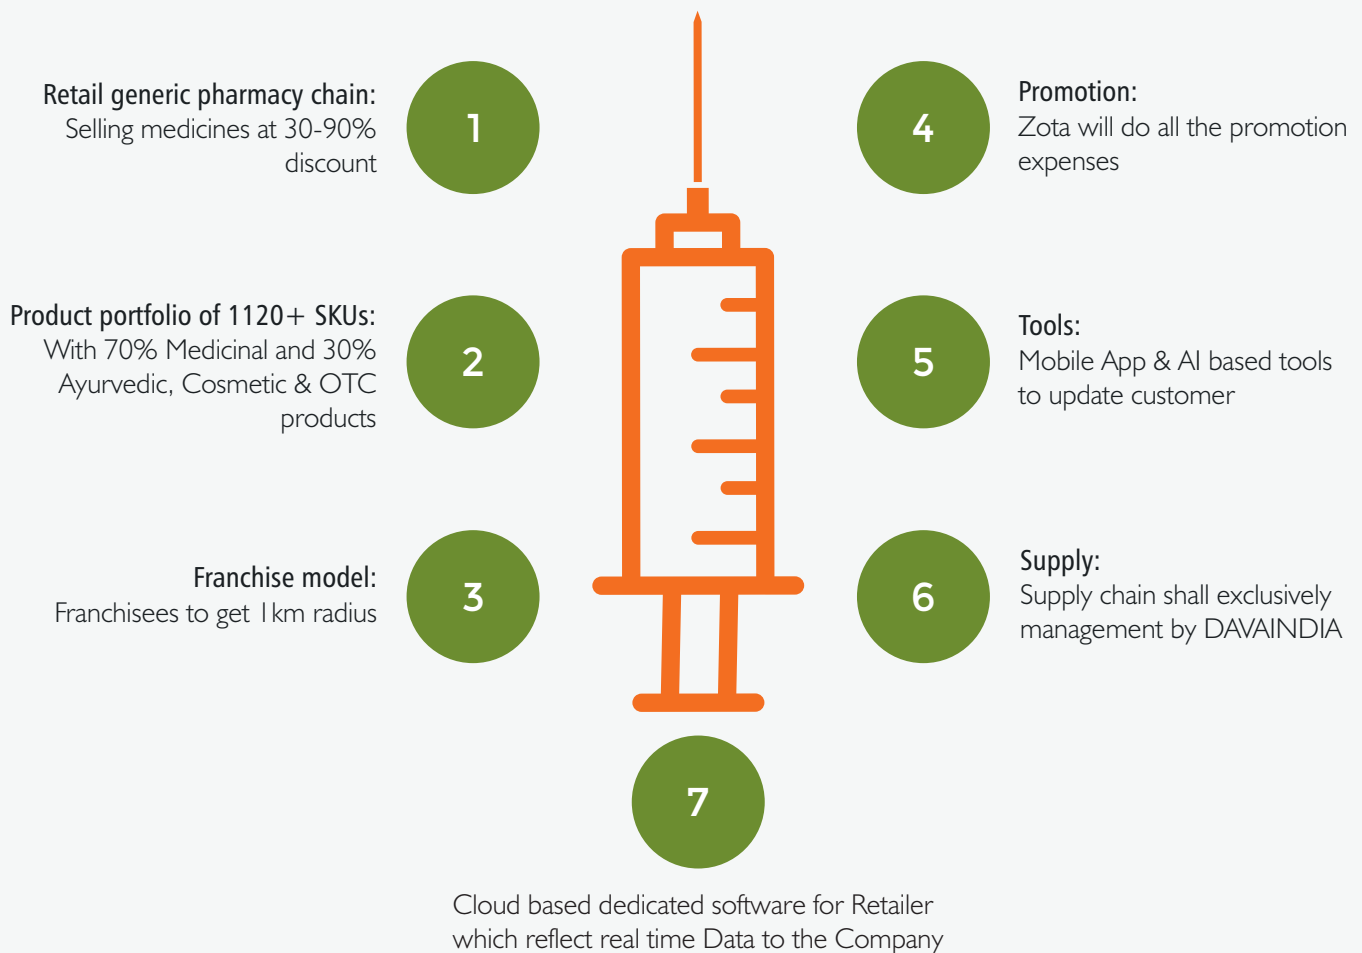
Retail generic pharmacy chain:
Selling medicines at 30-90% discount

1

Product portfolio of 1120+ SKUs:
With 70% Medicinal and 30% Ayurvedic, Cosmetic & OTC products

2

Franchise model:
Franchisees to get 1km radius

3

4

Promotion:
Zota will do all the promotion expenses

5

Tools:
Mobile App & AI based tools to update customer

6

Supply:
Supply chain shall exclusively management by DAVAINDIA

7

Cloud based dedicated software for Retailer which reflect real time Data to the Company